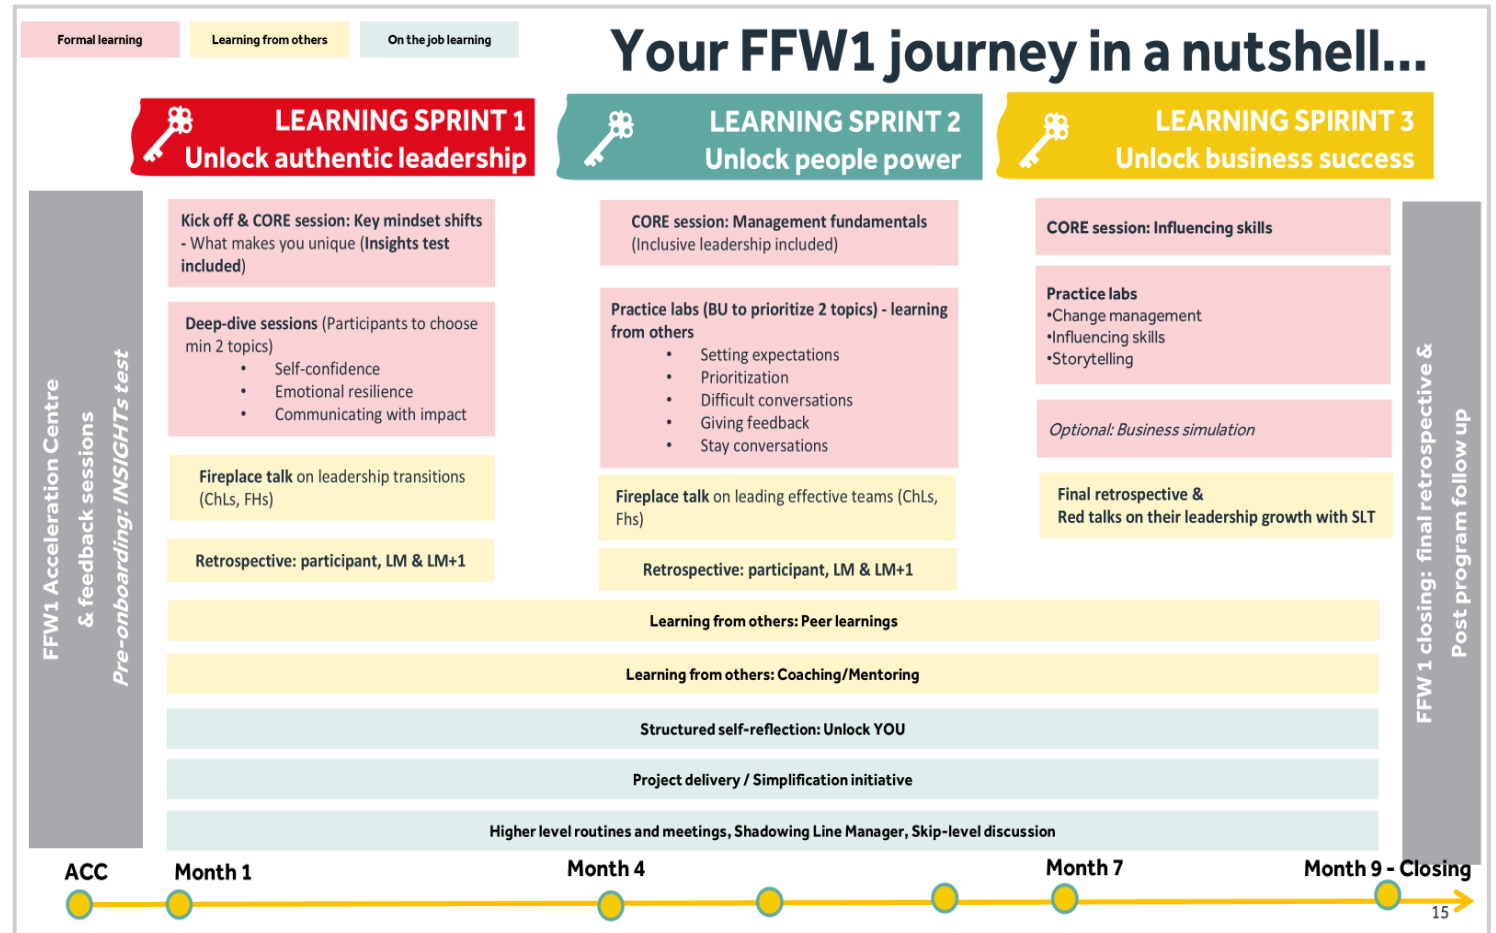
Formal learning
Learning from others
On the job learning

Your FFW1 journey in a nutshell...

LEARNING SPRINT 1
Unlock authentic leadership

LEARNING SPRINT 2
Unlock people power

LEARNING SPIRINT 3
Unlock business success

FFW1 Acceleration Centre & feedback sessions
Pre-onboarding: INSIGHTs test

Kick off & CORE session: Key mindset shifts - What makes you unique (Insights test included)

Deep-dive sessions (Participants to choose min 2 topics)
• Self-confidence
• Emotional resilience
• Communicating with impact

Fireplace talk on leadership transitions (ChLs, FHs)

Retrospective: participant, LM & LM+1

CORE session: Management fundamentals (Inclusive leadership included)

Practice labs (BU to prioritize 2 topics) - learning from others
• Setting expectations
• Prioritization
• Difficult conversations
• Giving feedback
• Stay conversations

Fireplace talk on leading effective teams (ChLs, Fhs)

Retrospective: participant, LM & LM+1

CORE session: Influencing skills

Practice labs
•Change management
•Influencing skills
•Storytelling

Optional: Business simulation

Final retrospective & Red talks on their leadership growth with SLT

FFW 1 closing: final retrospective & Post program follow up

Learning from others: Peer learnings

Learning from others: Coaching/Mentoring

Structured self-reflection: Unlock YOU

Project delivery / Simplification initiative

Higher level routines and meetings, Shadowing Line Manager, Skip-level discussion

ACC
Month 1
Month 4
Month 7
Month 9 - Closing

15